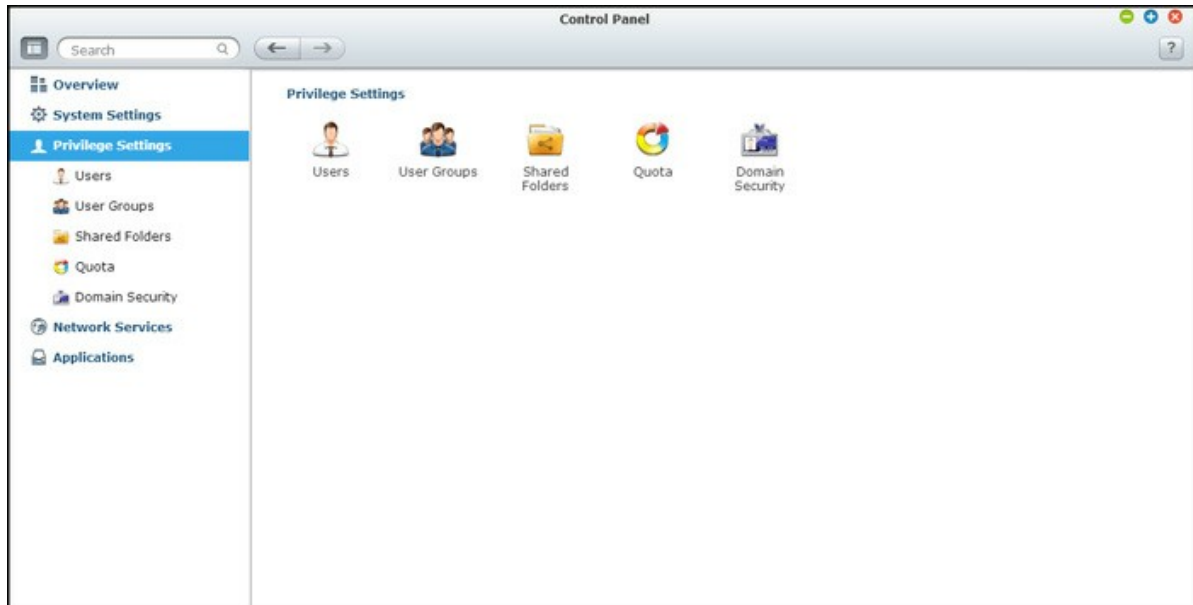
Control Panel

Search

?

Overview
System Settings
Privilege Settings
Users
User Groups
Shared Folders
Quota
Domain Security
Network Services
Applications

Privilege Settings

Users
User Groups
Shared Folders
Quota
Domain Security